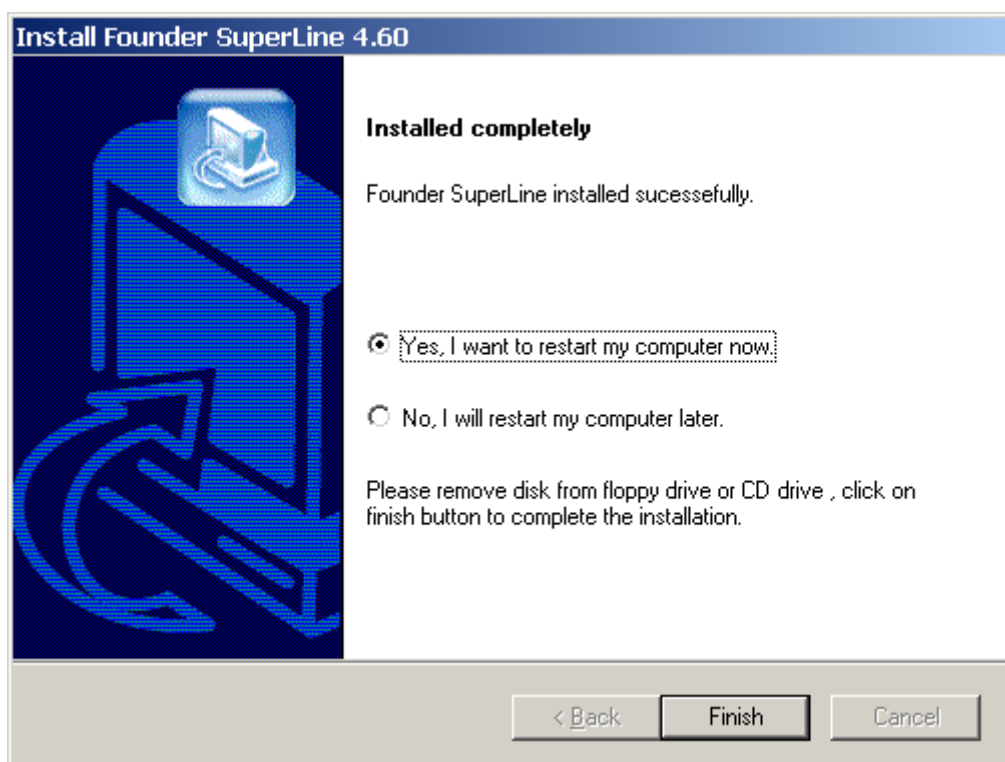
Install Founder SuperLine 4.60

Installed completely

Founder SuperLine installed sucessefully.

Yes, I want to restart my computer now.

No, I will restart my computer later.

Please remove disk from floppy drive or CD drive , click on finish button to complete the installation.

< Back

Finish

Cancel